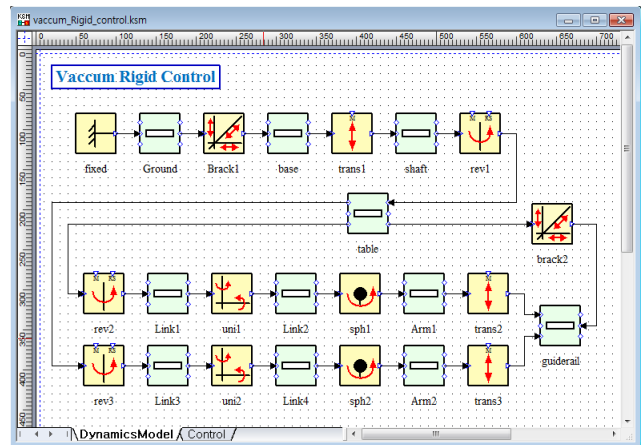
vaccum_Rigid_control.ksm

0 50 100 150 200 250 300 350 400 450 500 550 600 650 700

Vaccum Rigid Control

fixed
Ground
Brack1
base
trans1
shaft
rev1
table
brack2
rev2
Link1
uni1
Link2
sph1
Arm1
trans2
guiderail
rev3
Link3
uni2
Link4
sph2
Arm2
trans3

DynamicsModel
Control